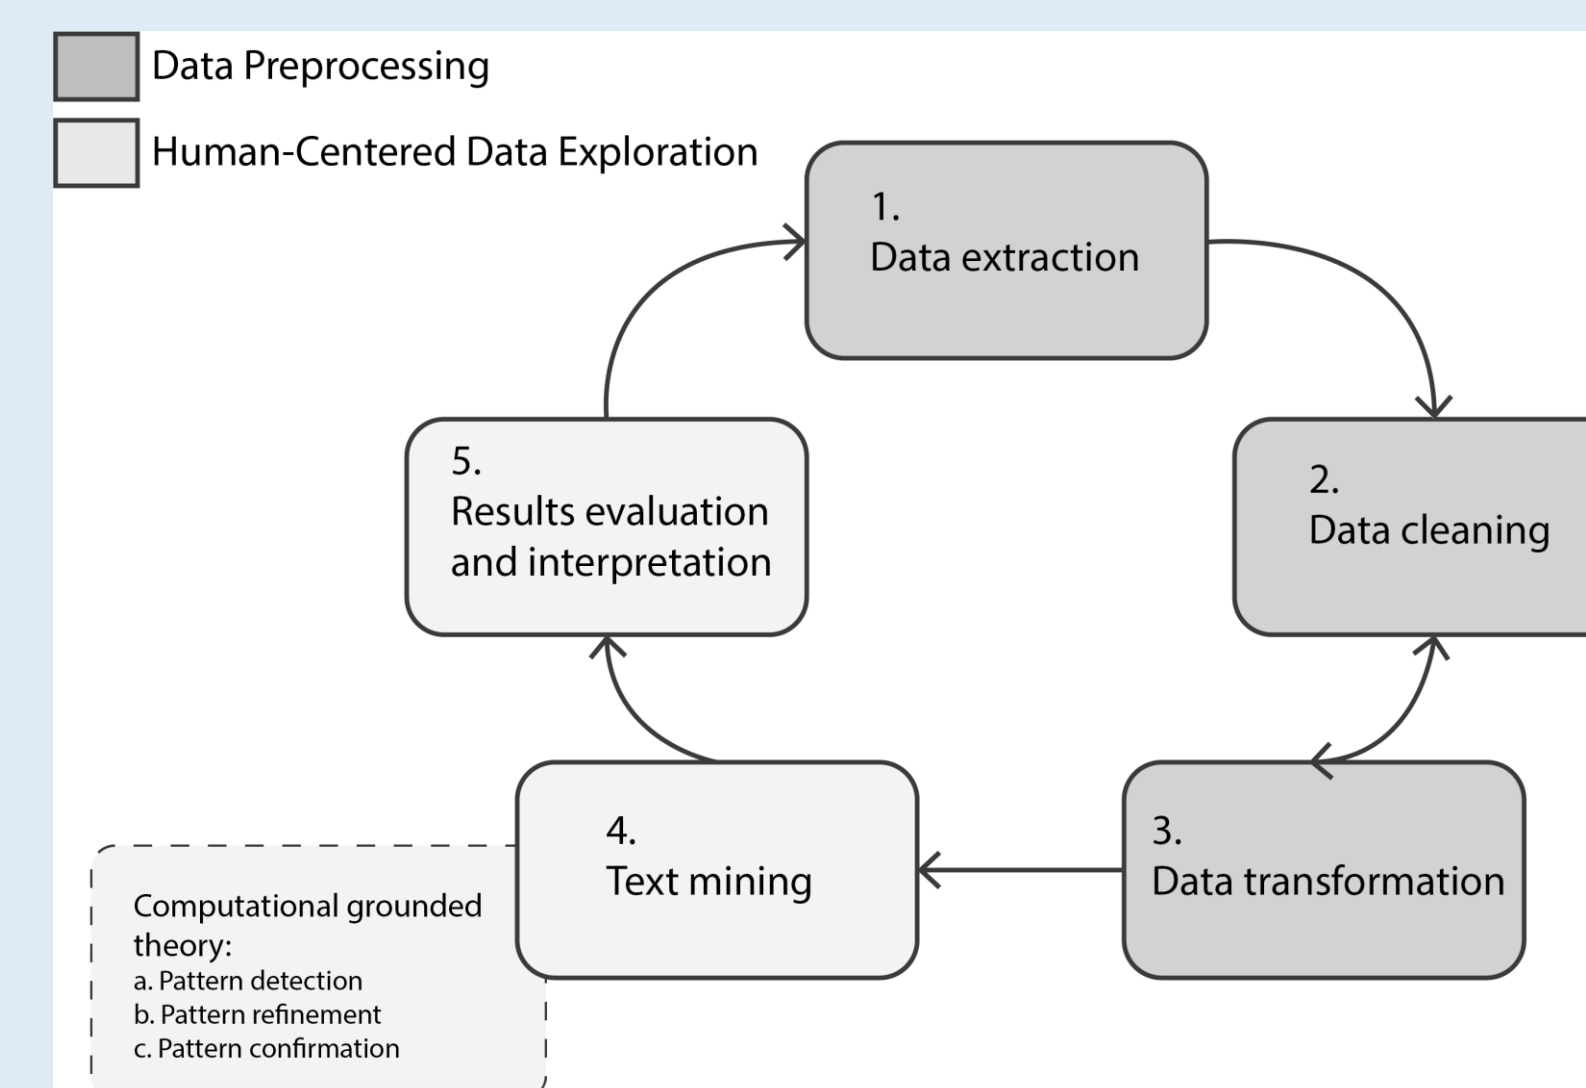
Data Preprocessing

Human-Centered Data Exploration

1.
Data extraction

2.
Data cleaning

3.
Data transformation

4.
Text mining

5.
Results evaluation and interpretation

Computational grounded theory:
a. Pattern detection
b. Pattern refinement
c. Pattern confirmation